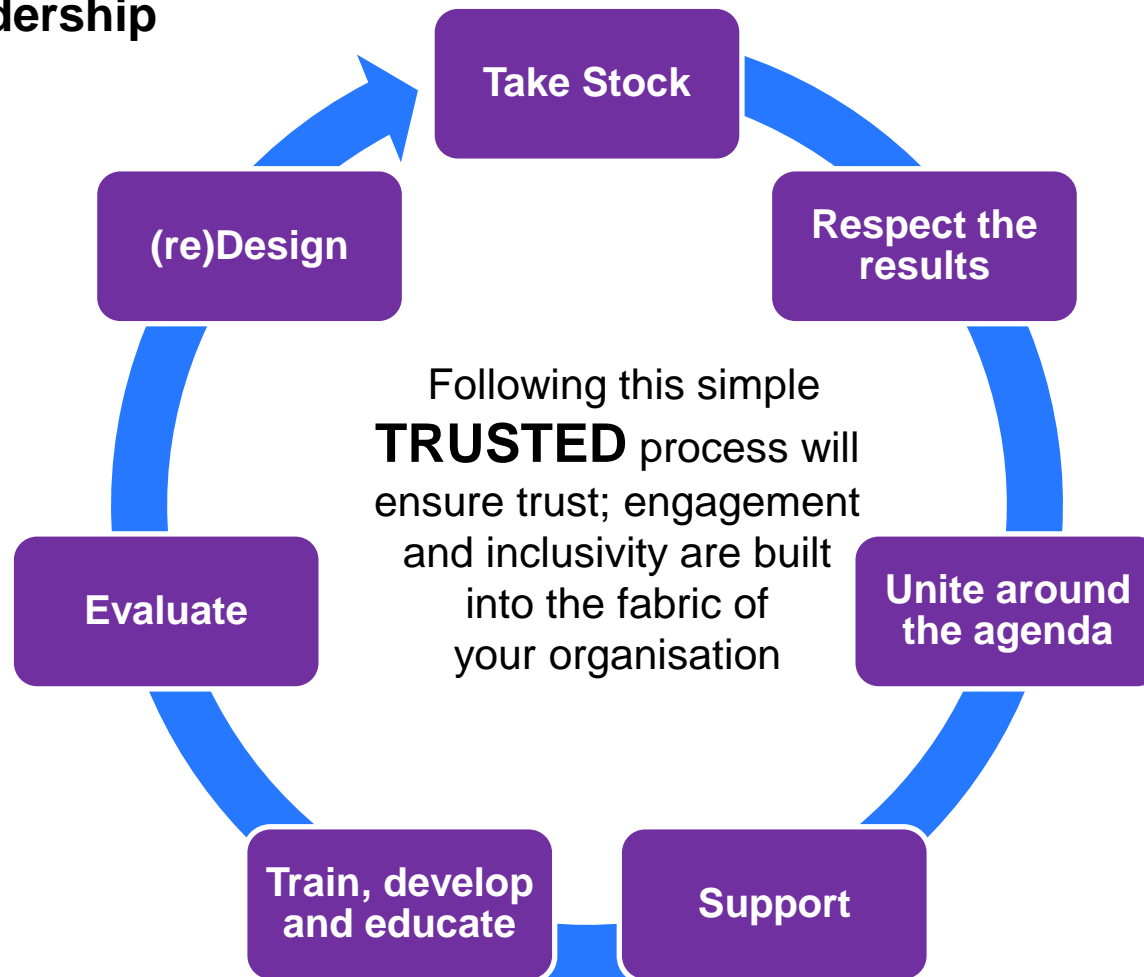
dership

Take Stock

Respect the results

Unite around the agenda

Support

Train, develop and educate

Evaluate

(re)Design

Following this simple **TRUSTED** process will ensure trust; engagement and inclusivity are built into the fabric of your organisation